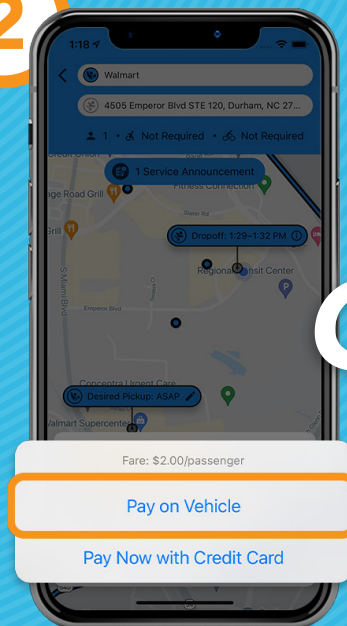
2

1:18

Walmart

4505 Emperor Blvd STE 120, Durham, NC 27...

1 • Not Required • Not Required

1 Service Announcement

Credit Union

ge Road Grill

Fitness Connection

Dropoff: 1:29–1:32 PM

Regional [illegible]nsit Center

S Miami Blvd

Emperor Blvd

Concentra Urgent Care

Desired Pickup: ASAP

Walmart Supercenter

Fare: $2.00/passenger

Pay on Vehicle

Pay Now with Credit Card